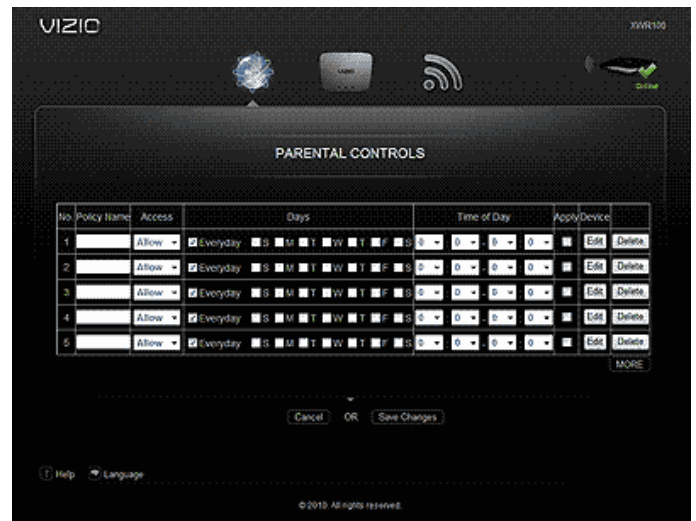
VIZIO

XWR100

Online

PARENTAL CONTROLS

| No. | Policy Name | Access | Days | Time of Day | Apply | Device | |
|---|---|---|---|---|---|---|---|
| 1 | | Allow | Everyday S M T W T F S | 0 0 - 0 0 | | Edit | Delete |
| 2 | | Allow | Everyday S M T W T F S | 0 0 - 0 0 | | Edit | Delete |
| 3 | | Allow | Everyday S M T W T F S | 0 0 - 0 0 | | Edit | Delete |
| 4 | | Allow | Everyday S M T W T F S | 0 0 - 0 0 | | Edit | Delete |
| 5 | | Allow | Everyday S M T W T F S | 0 0 - 0 0 | | Edit | Delete |

MORE

Cancel OR Save Changes

Help Language

© 2010. All rights reserved.